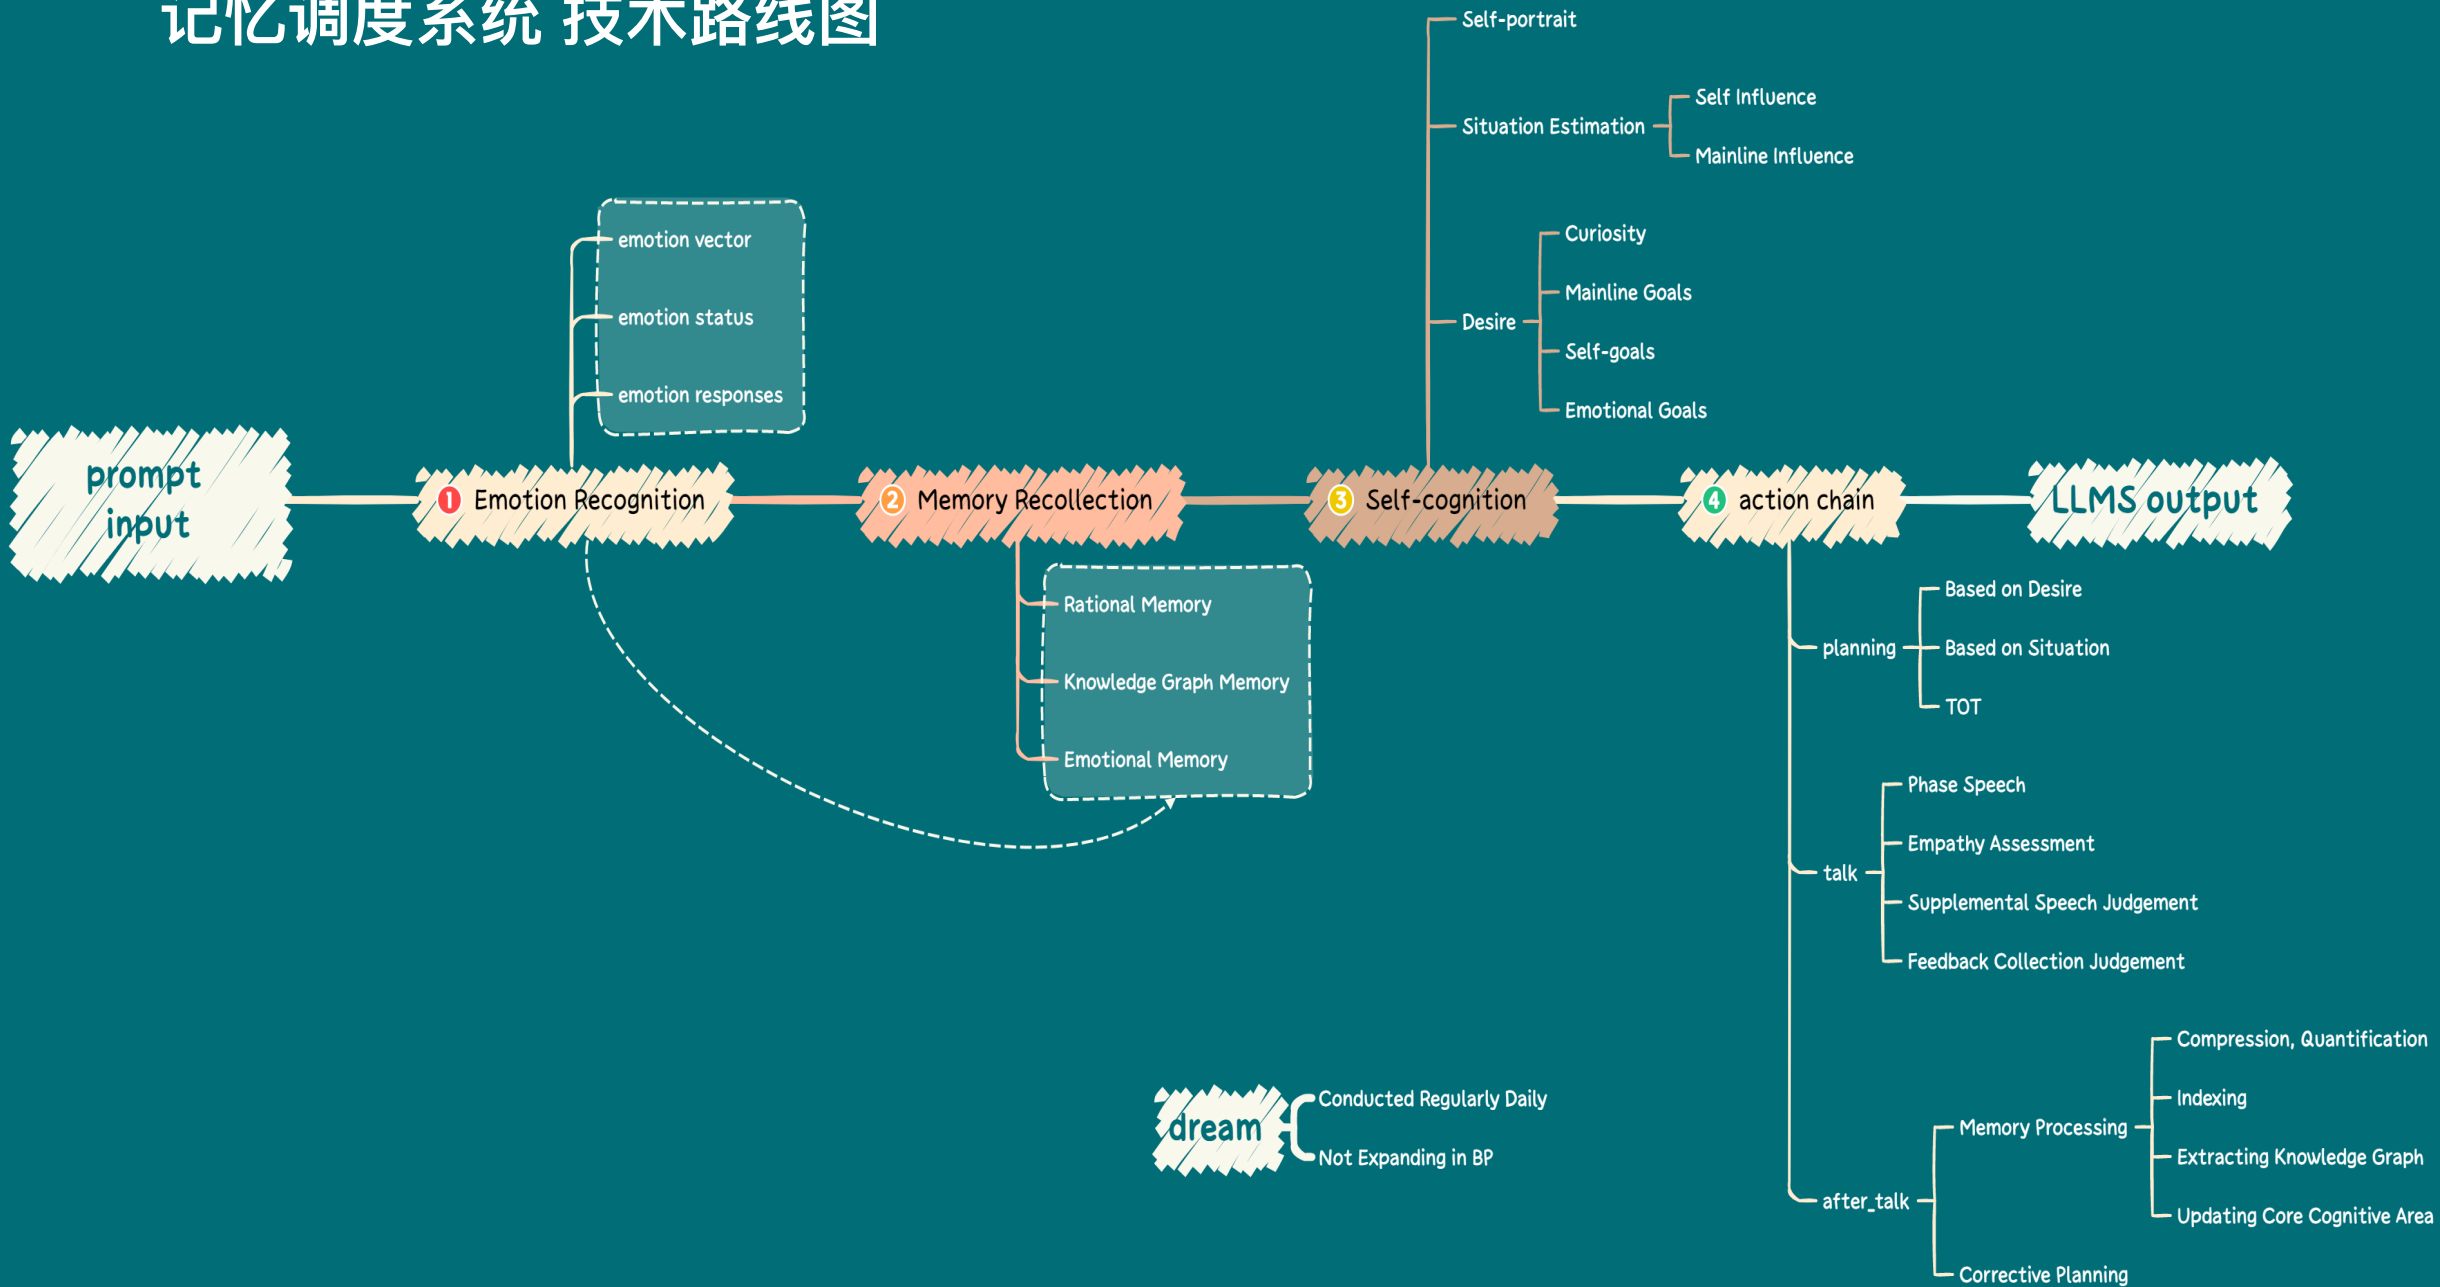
记忆调度系统 技术路线图

prompt input

1 Emotion Recognition

emotion vector
emotion status
emotion responses

2 Memory Recollection

Rational Memory
Knowledge Graph Memory
Emotional Memory

3 Self-cognition

Self-portrait
Situation Estimation
Self Influence
Mainline Influence
Desire
Curiosity
Mainline Goals
Self-goals
Emotional Goals

4 action chain

planning
Based on Desire
Based on Situation
TOT
talk
Phase Speech
Empathy Assessment
Supplemental Speech Judgement
Feedback Collection Judgement
after_talk
Memory Processing
Compression, Quantification
Indexing
Extracting Knowledge Graph
Updating Core Cognitive Area
Corrective Planning

LLMS output

dream
Conducted Regularly Daily
Not Expanding in BP